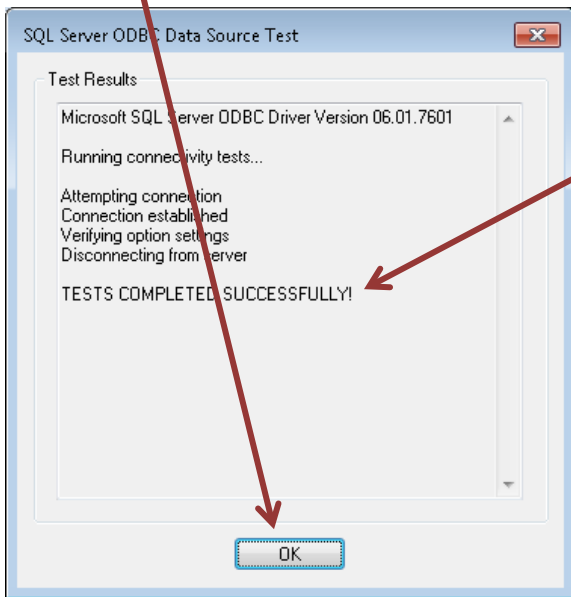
SQL Server ODBC Data Source Test

Test Results

Microsoft SQL Server ODBC Driver Version 06.01.7601

Running connectivity tests...

Attempting connection
Connection established
Verifying option settings
Disconnecting from server

TESTS COMPLETED SUCCESSFULLY!

OK